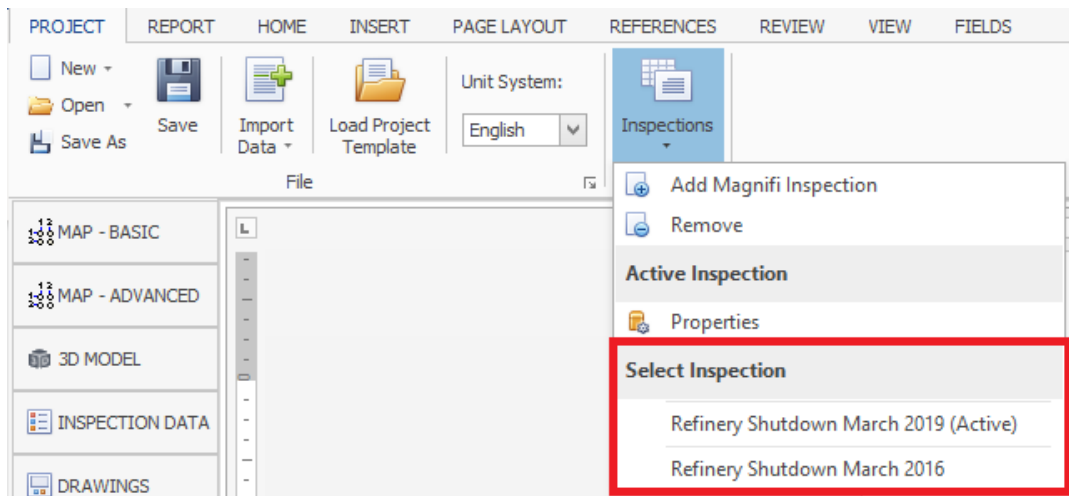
PROJECT REPORT HOME INSERT PAGE LAYOUT REFERENCES REVIEW VIEW FIELDS

New
Open
Save As
Save
Import Data
Load Project Template
Unit System:
English
File
Inspections

Add Magnifi Inspection
Remove
Active Inspection
Properties
Select Inspection
Refinery Shutdown March 2019 (Active)
Refinery Shutdown March 2016

MAP - BASIC
MAP - ADVANCED
3D MODEL
INSPECTION DATA
DRAWINGS